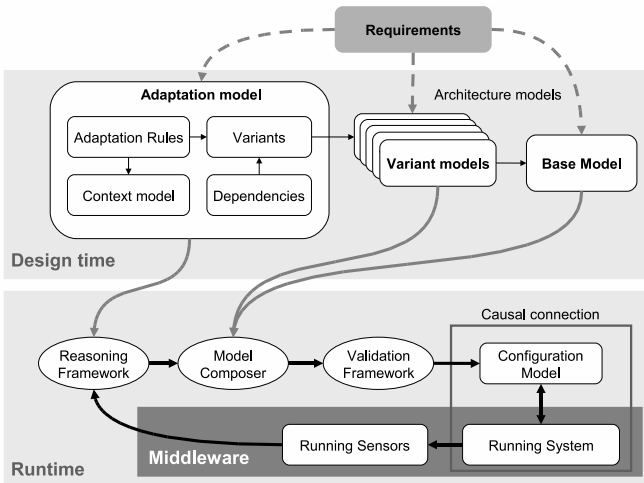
Requirements

Adaptation model

Adaptation Rules

Variants

Context model

Dependencies

Architecture models

Variant models

Base Model

Design time

Causal connection

Reasoning Framework

Model Composer

Validation Framework

Configuration Model

Running Sensors

Running System

Middleware

Runtime